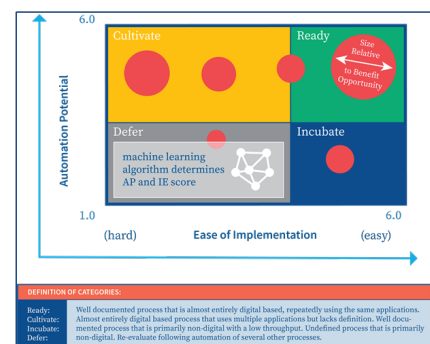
6.0

Automation Potential

Cultivate

Ready

Size Relative to Benefit Opportunity

Defer

Incubate

machine learning algorithm determines AP and IE score

1.0

6.0

(hard)

Ease of Implementation

(easy)

DEFINITION OF CATEGORIES:

Ready: Well documented process that is almost entirely digital based, repeatedly using the same applications.
Cultivate: Almost entirely digital based process that uses multiple applications but lacks definition. Well docu-
Incubate: mented process that is primarily non-digital with a low throughput. Undefined process that is primarily
Defer: non-digital. Re-evaluate following automation of several other processes.